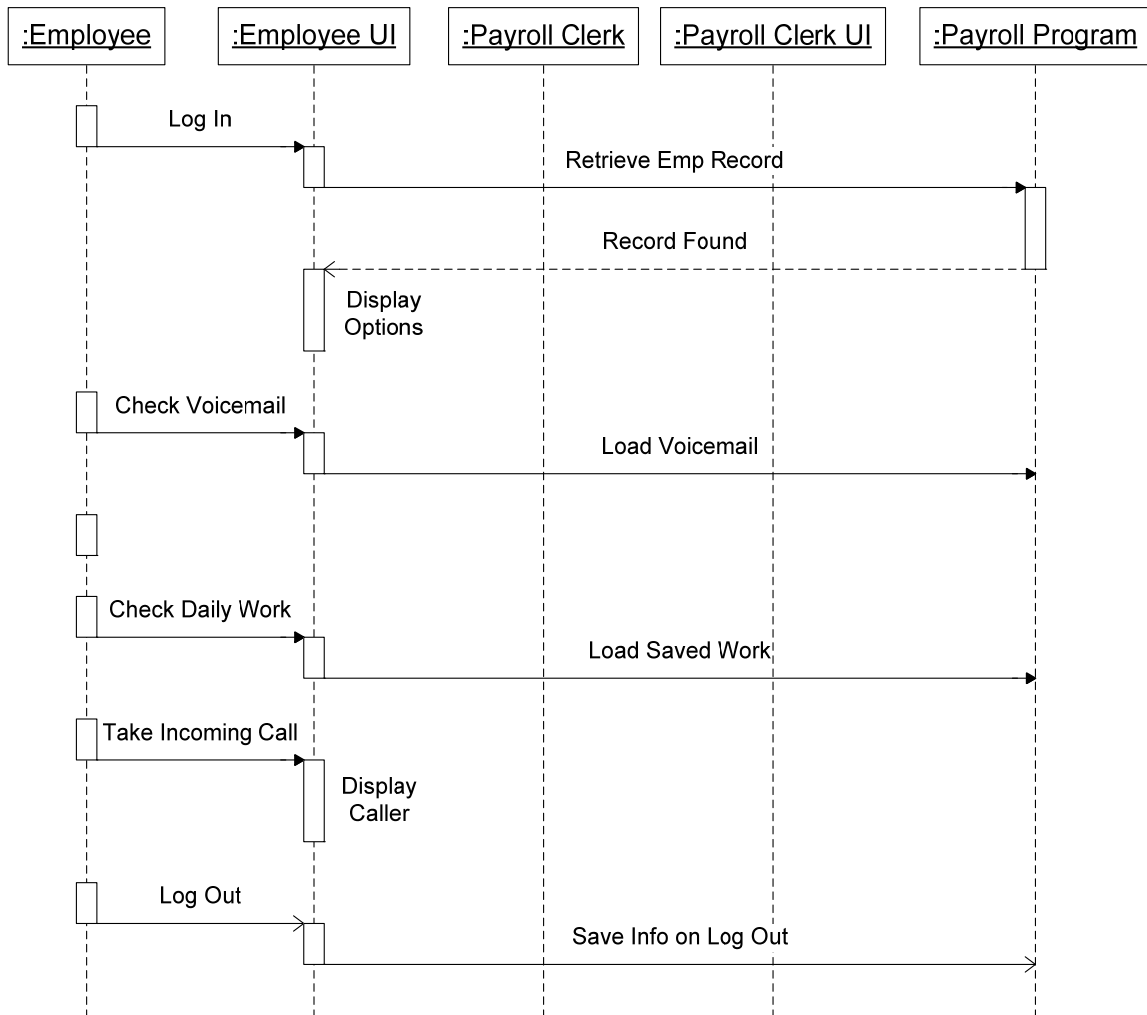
:Employee

:Employee UI

:Payroll Clerk

:Payroll Clerk UI

:Payroll Program

Log In

Retrieve Emp Record

Record Found

Display Options

Check Voicemail

Load Voicemail

Check Daily Work

Load Saved Work

Take Incoming Call

Display Caller

Log Out

Save Info on Log Out